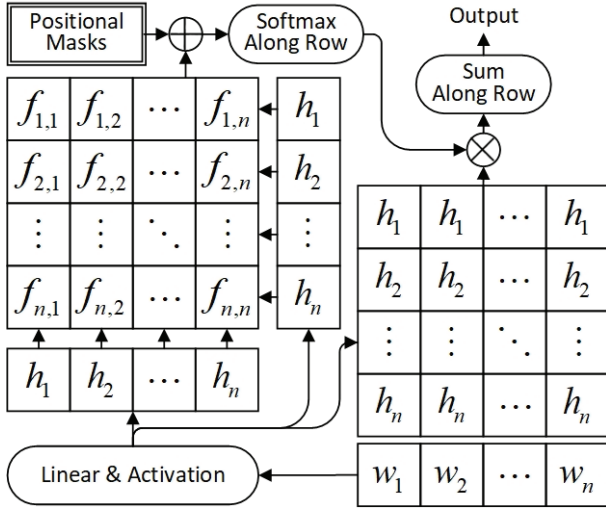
Positional Masks

Softmax Along Row

Output

Sum Along Row

| $f_{1,1}$ | $f_{1,2}$ | $\cdots$ | $f_{1,n}$ |
|---|---|---|---|
| $f_{2,1}$ | $f_{2,2}$ | $\cdots$ | $f_{2,n}$ |
| $\vdots$ | $\vdots$ | $\ddots$ | $\vdots$ |
| $f_{n,1}$ | $f_{n,2}$ | $\cdots$ | $f_{n,n}$ |

| $h_1$ |
|---|
| $h_2$ |
| $\vdots$ |
| $h_n$ |

| $h_1$ | $h_1$ | $\cdots$ | $h_1$ |
|---|---|---|---|
| $h_2$ | $h_2$ | $\cdots$ | $h_2$ |
| $\vdots$ | $\vdots$ | $\ddots$ | $\vdots$ |
| $h_n$ | $h_n$ | $\cdots$ | $h_n$ |

| $h_1$ | $h_2$ | $\cdots$ | $h_n$ |
|---|---|---|---|

Linear & Activation

| $w_1$ | $w_2$ | $\cdots$ | $w_n$ |
|---|---|---|---|